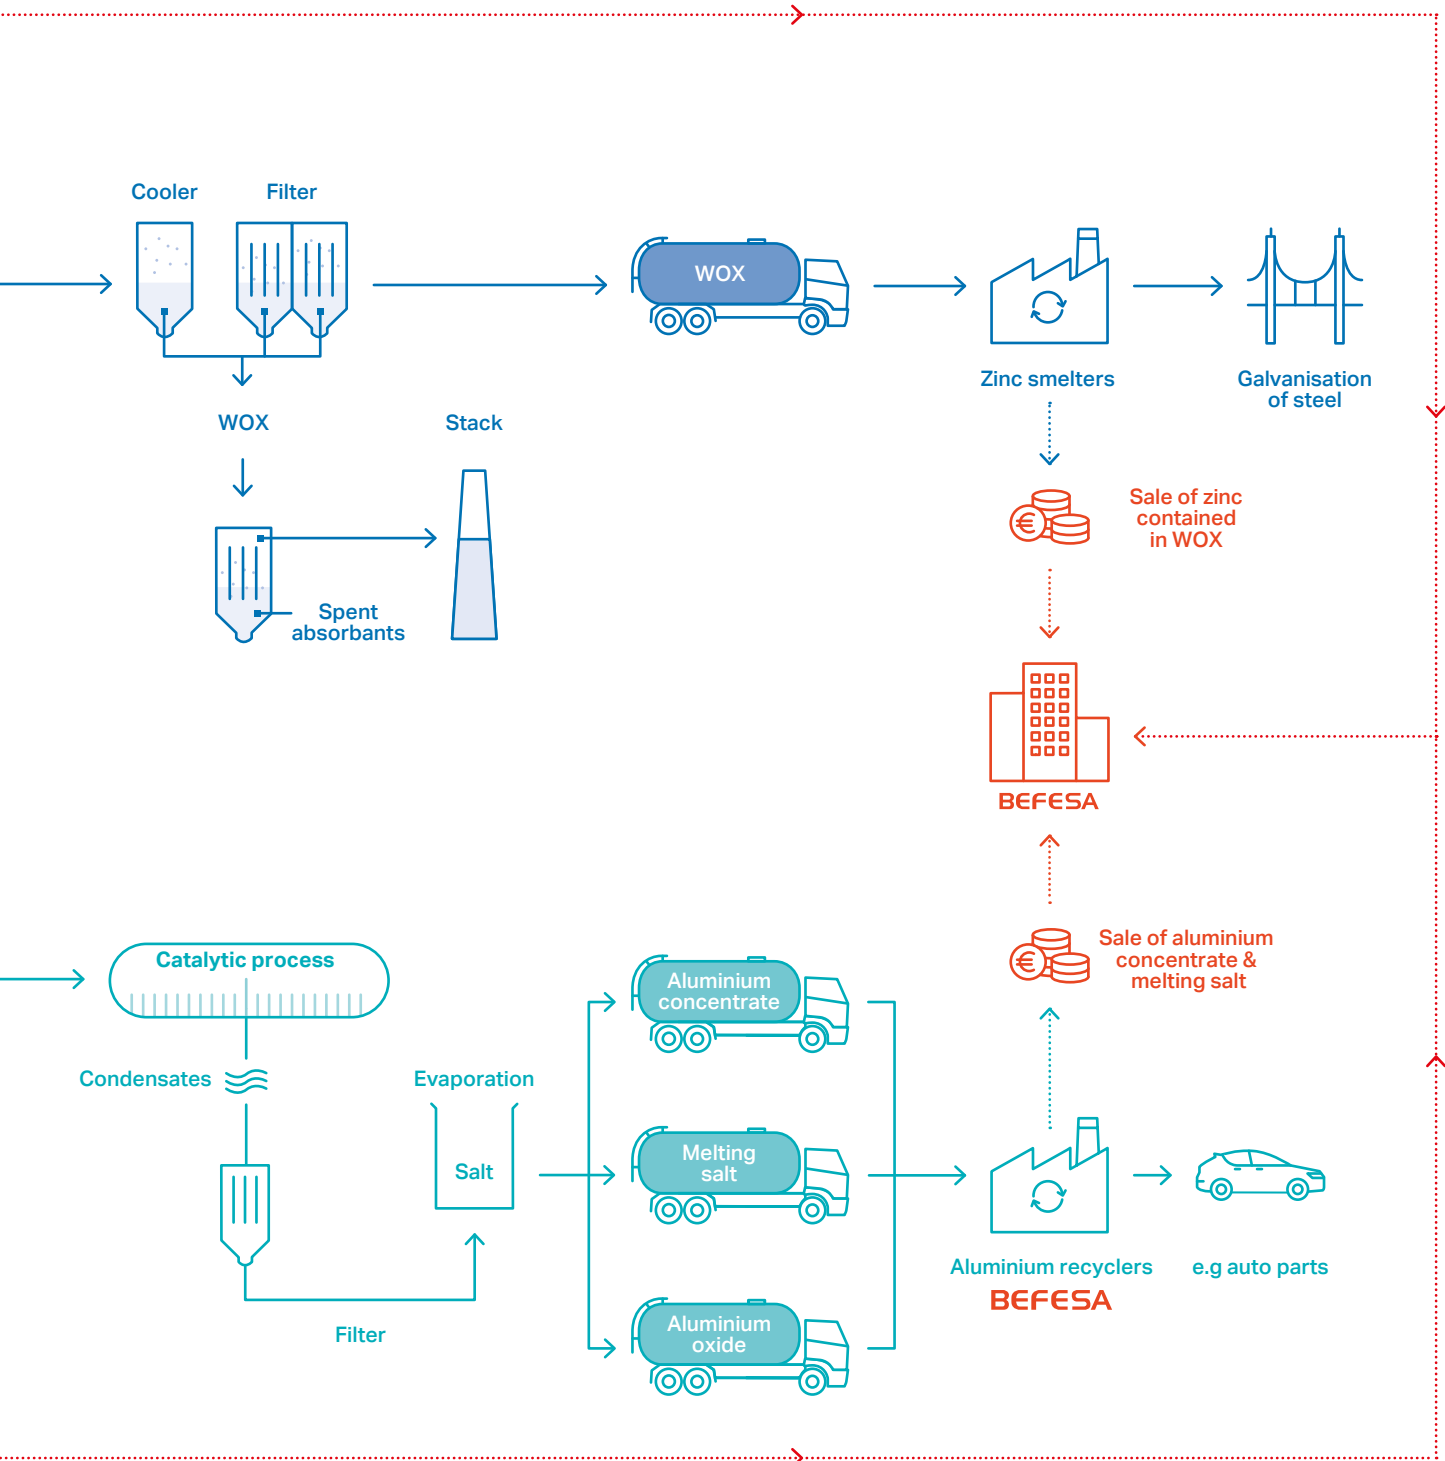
Cooler

Filter

WOX

Zinc smelters

Galvanisation of steel

WOX

Stack

Sale of zinc contained in WOX

Spent absorbants

BEFESA

Sale of aluminium concentrate & melting salt

Catalytic process

Aluminium concentrate

Condensates

Evaporation

Salt

Melting salt

Aluminium recyclers

BEFESA

e.g auto parts

Filter

Aluminium oxide